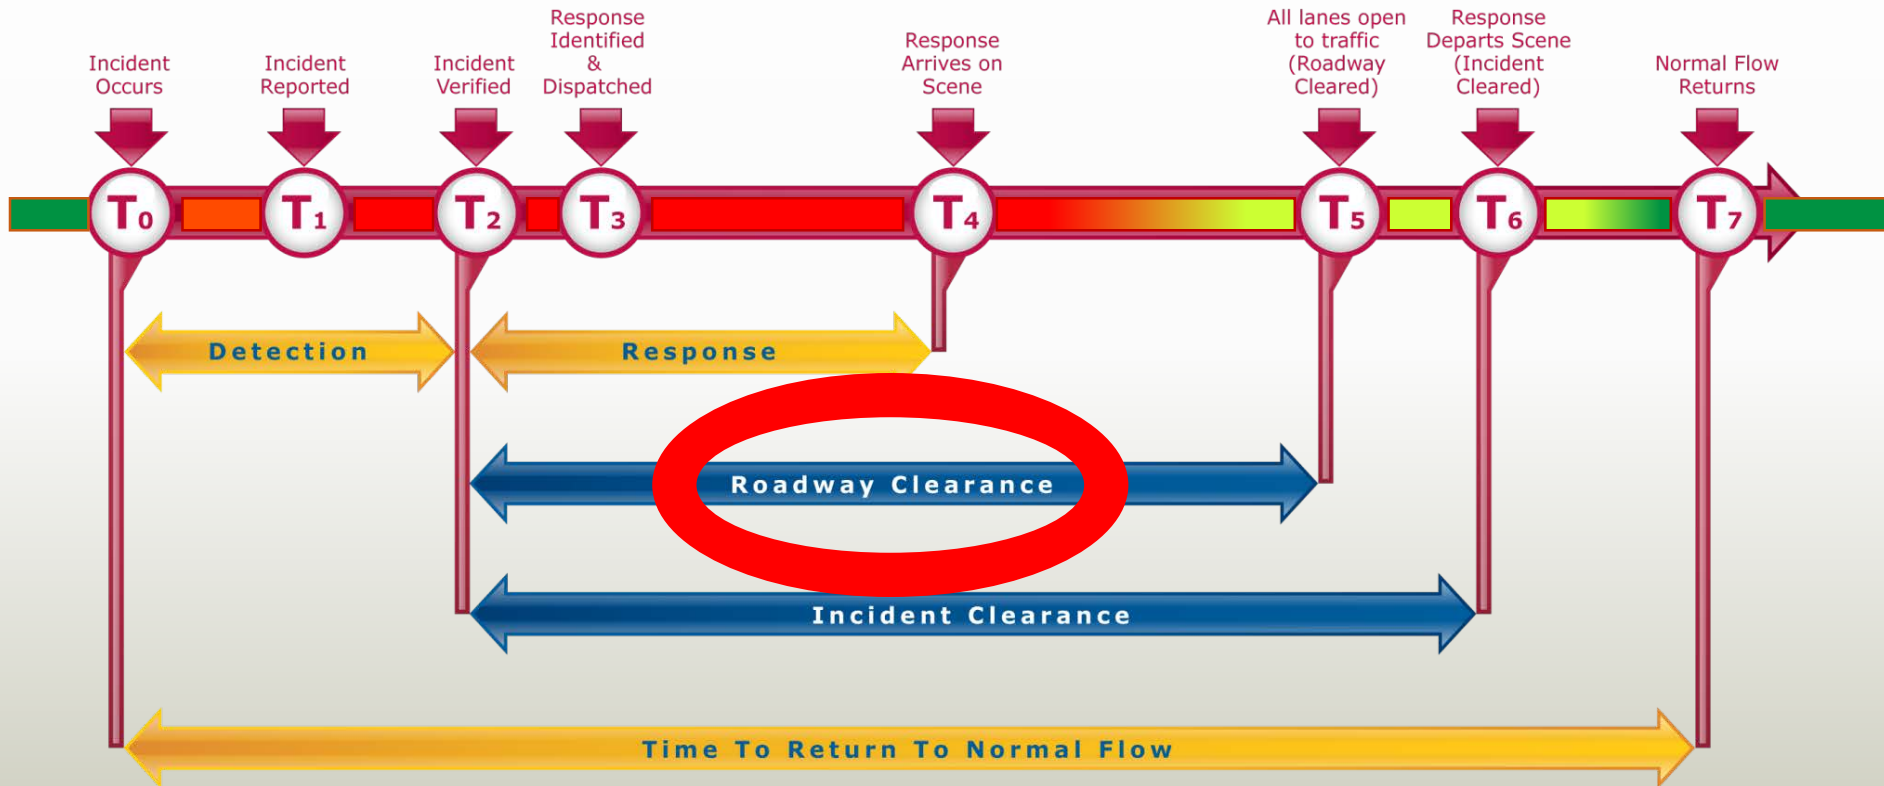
Incident Occurs

Incident Reported

Incident Verified

Response Identified & Dispatched

Response Arrives on Scene

All lanes open to traffic (Roadway Cleared)

Response Departs Scene (Incident Cleared)

Normal Flow Returns

$T_0$ $T_1$ $T_2$ $T_3$ $T_4$ $T_5$ $T_6$ $T_7$

Detection

Response

Roadway Clearance

Incident Clearance

Time To Return To Normal Flow